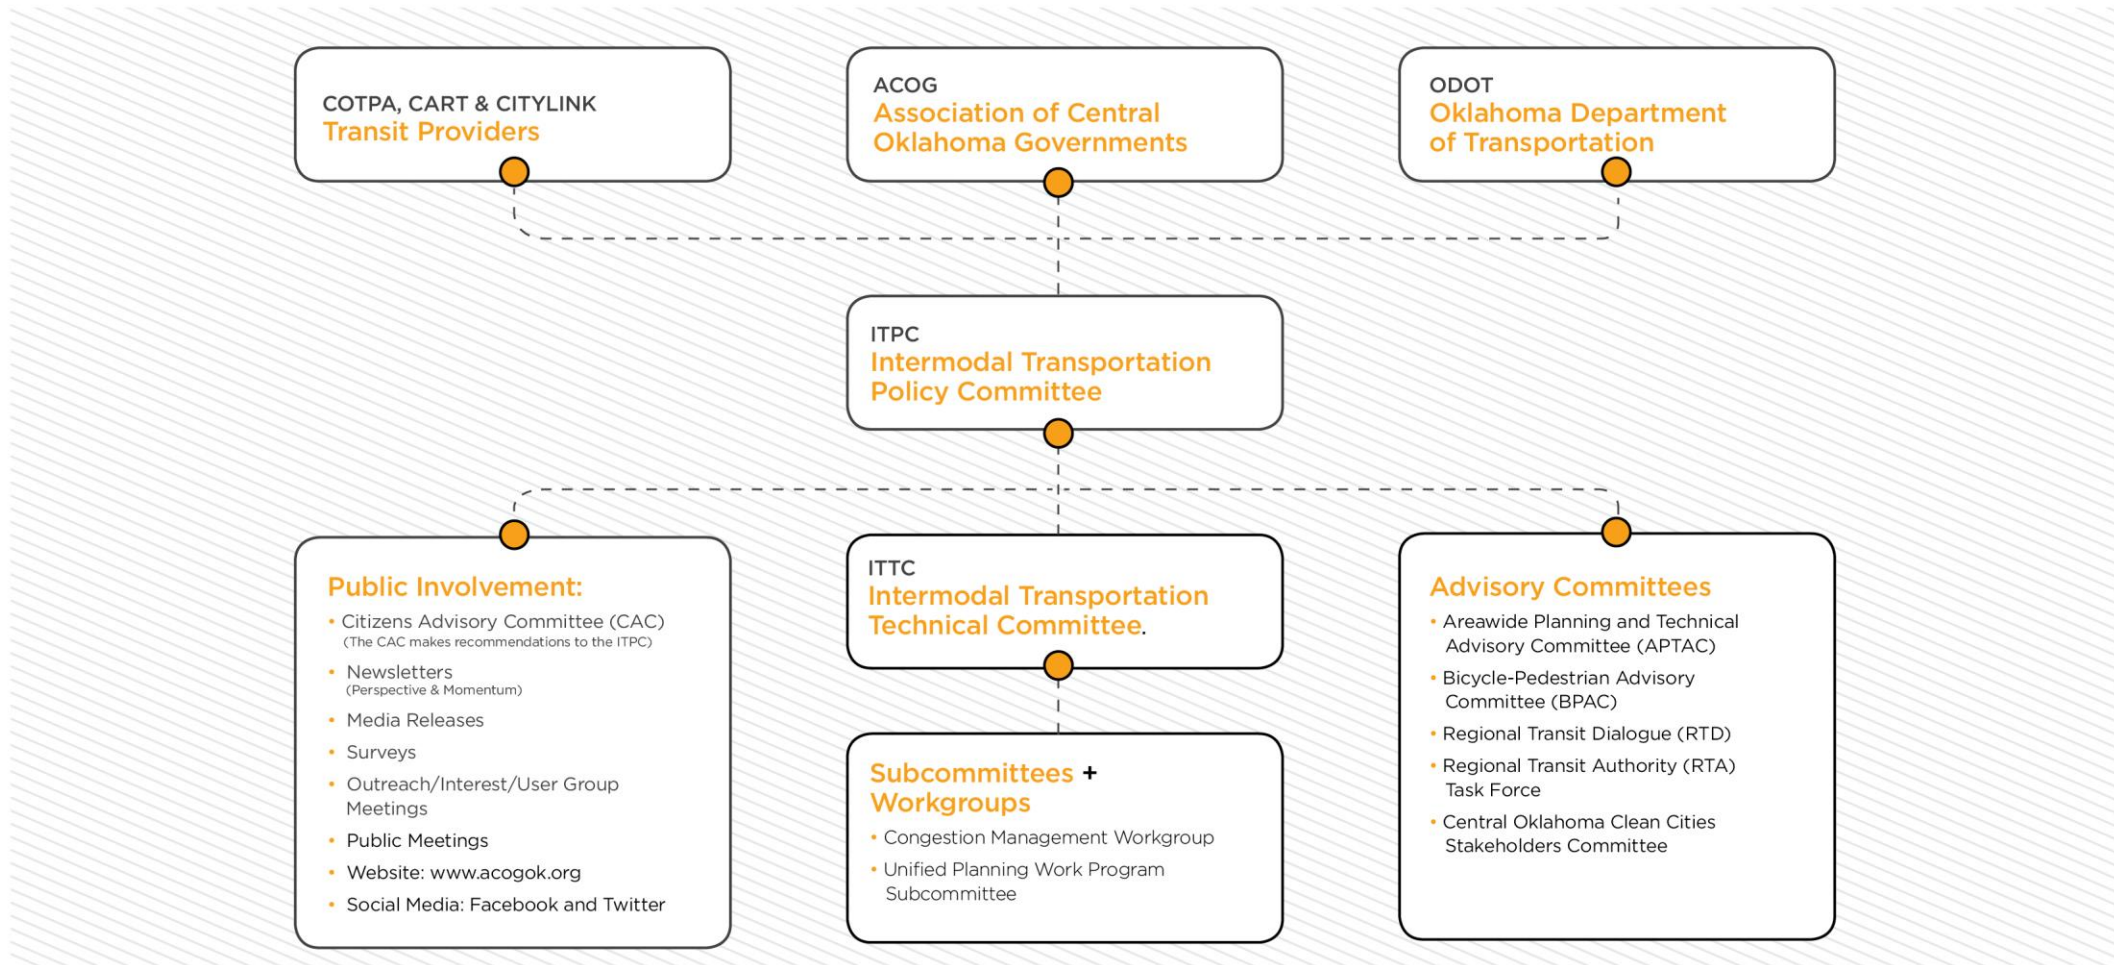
COTPA, CART & CITYLINK
Transit Providers

ACOG
Association of Central Oklahoma Governments

ODOT
Oklahoma Department of Transportation

ITPC
Intermodal Transportation Policy Committee

Public Involvement:
• Citizens Advisory Committee (CAC) (The CAC makes recommendations to the ITPC)
• Newsletters (Perspective & Momentum)
• Media Releases
• Surveys
• Outreach/Interest/User Group Meetings
• Public Meetings
• Website: www.acogok.org
• Social Media: Facebook and Twitter

ITTC
Intermodal Transportation Technical Committee.

Subcommittees + Workgroups
• Congestion Management Workgroup
• Unified Planning Work Program Subcommittee

Advisory Committees
• Areawide Planning and Technical Advisory Committee (APTAC)
• Bicycle-Pedestrian Advisory Committee (BPAC)
• Regional Transit Dialogue (RTD)
• Regional Transit Authority (RTA) Task Force
• Central Oklahoma Clean Cities Stakeholders Committee